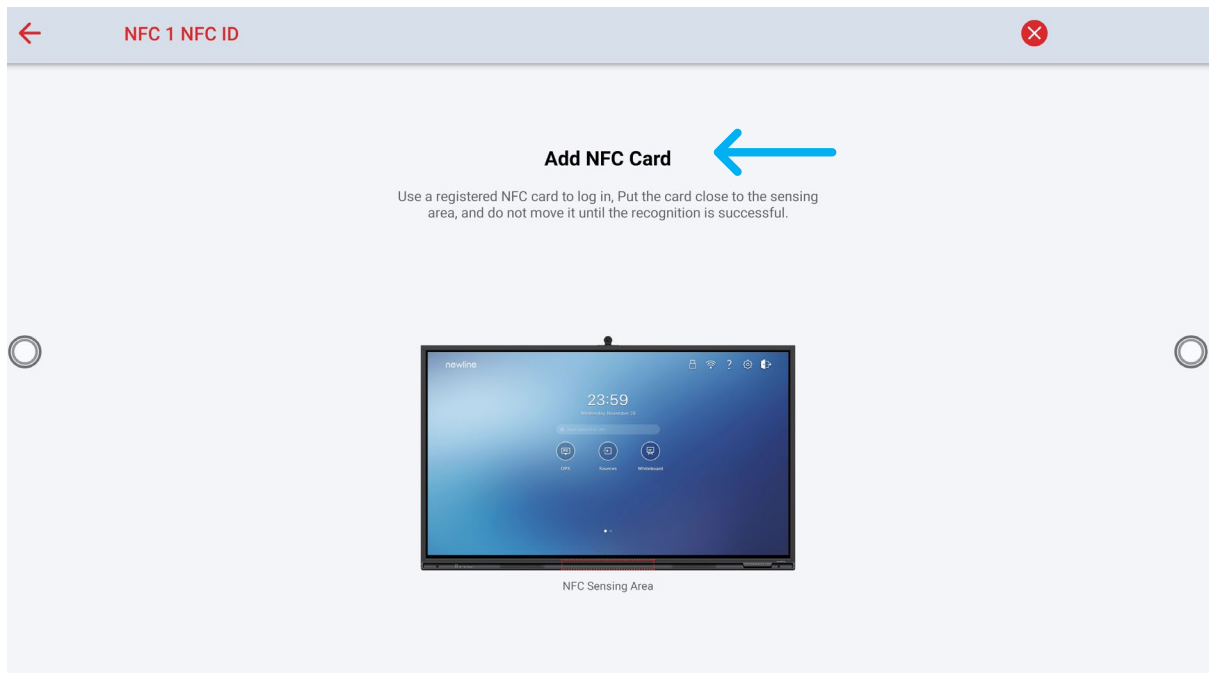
NFC 1 NFC ID

Add NFC Card

Use a registered NFC card to log in, Put the card close to the sensing area, and do not move it until the recognition is successful.

newline

23:59

Wednesday, November 29

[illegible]

OPS

Sources

Whiteboard

NFC Sensing Area